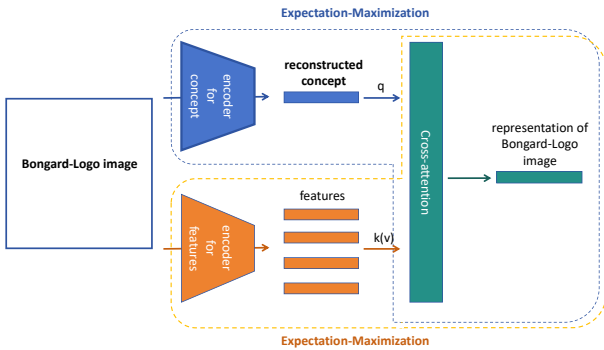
Expectation-Maximization

Bongard-Logo image

encoder for concept

reconstructed concept

q

Cross-attention

representation of Bongard-Logo image

encoder for features

features

k(v)

Expectation-Maximization